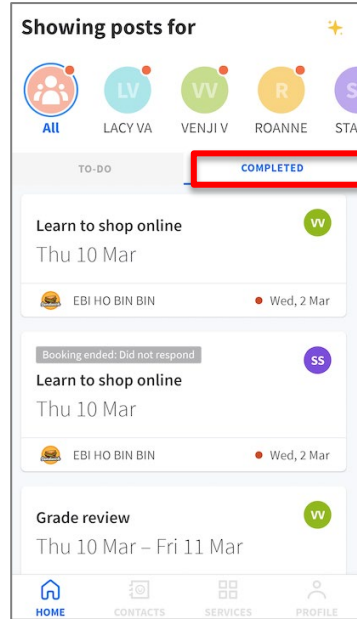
Showing posts for

LV
VV
R
S
All
LACY VA
VENJI V
ROANNE
STA

TO-DO
COMPLETED

Learn to shop online
VV
Thu 10 Mar
EBI HO BIN BIN
Wed, 2 Mar

Booking ended: Did not respond
SS
Learn to shop online
Thu 10 Mar
EBI HO BIN BIN
Wed, 2 Mar

Grade review
VV
Thu 10 Mar – Fri 11 Mar

HOME
CONTACTS
SERVICES
PROFILE